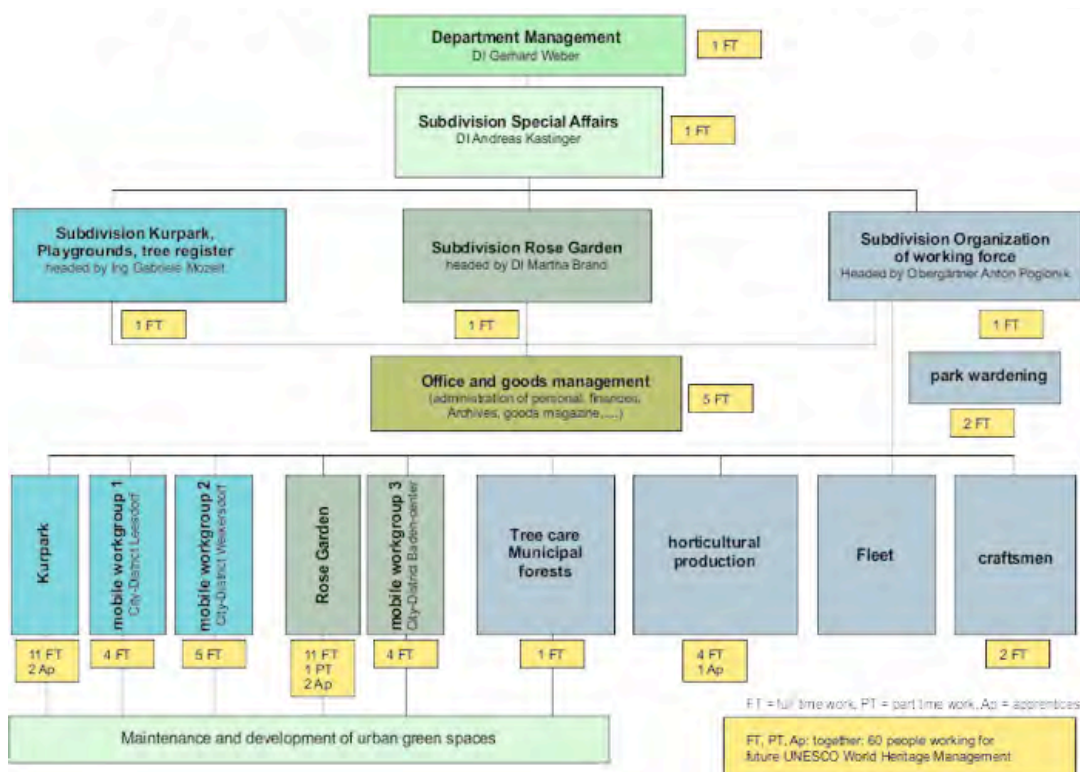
Department Management
DI Gerhard Weber

1 FT

Subdivision Special Affairs
DI Andreas Kastinger

1 FT

Subdivision Kurpark, Playgrounds, tree register
headed by Ing Gabriele Mozelt

1 FT

Subdivision Rose Garden
headed by DI Martha Brand

1 FT

Subdivision Organization of working force
Headed by Obergärtner Anton Pogionik

1 FT

park wardening

2 FT

Office and goods management
(administration of personal, finances, Archives, goods magazine,.....)

5 FT

Kurpark

11 FT
2 Ap

mobile workgroup 1
City-District Leesdorf

4 FT

mobile workgroup 2
City-District Weikersdorf

5 FT

Rose Garden

11 FT
1 PT
2 Ap

mobile workgroup 3
City-District Baden-center

4 FT

Tree care
Municipal forests

1 FT

horticultural production

4 FT
1 Ap

Fleet

craftsmen

2 FT

FT = full time work, PT = part time work, Ap = apprentices

Maintenance and development of urban green spaces

FT, PT, Ap: together: 60 people working for future UNESCO World Heritage Management